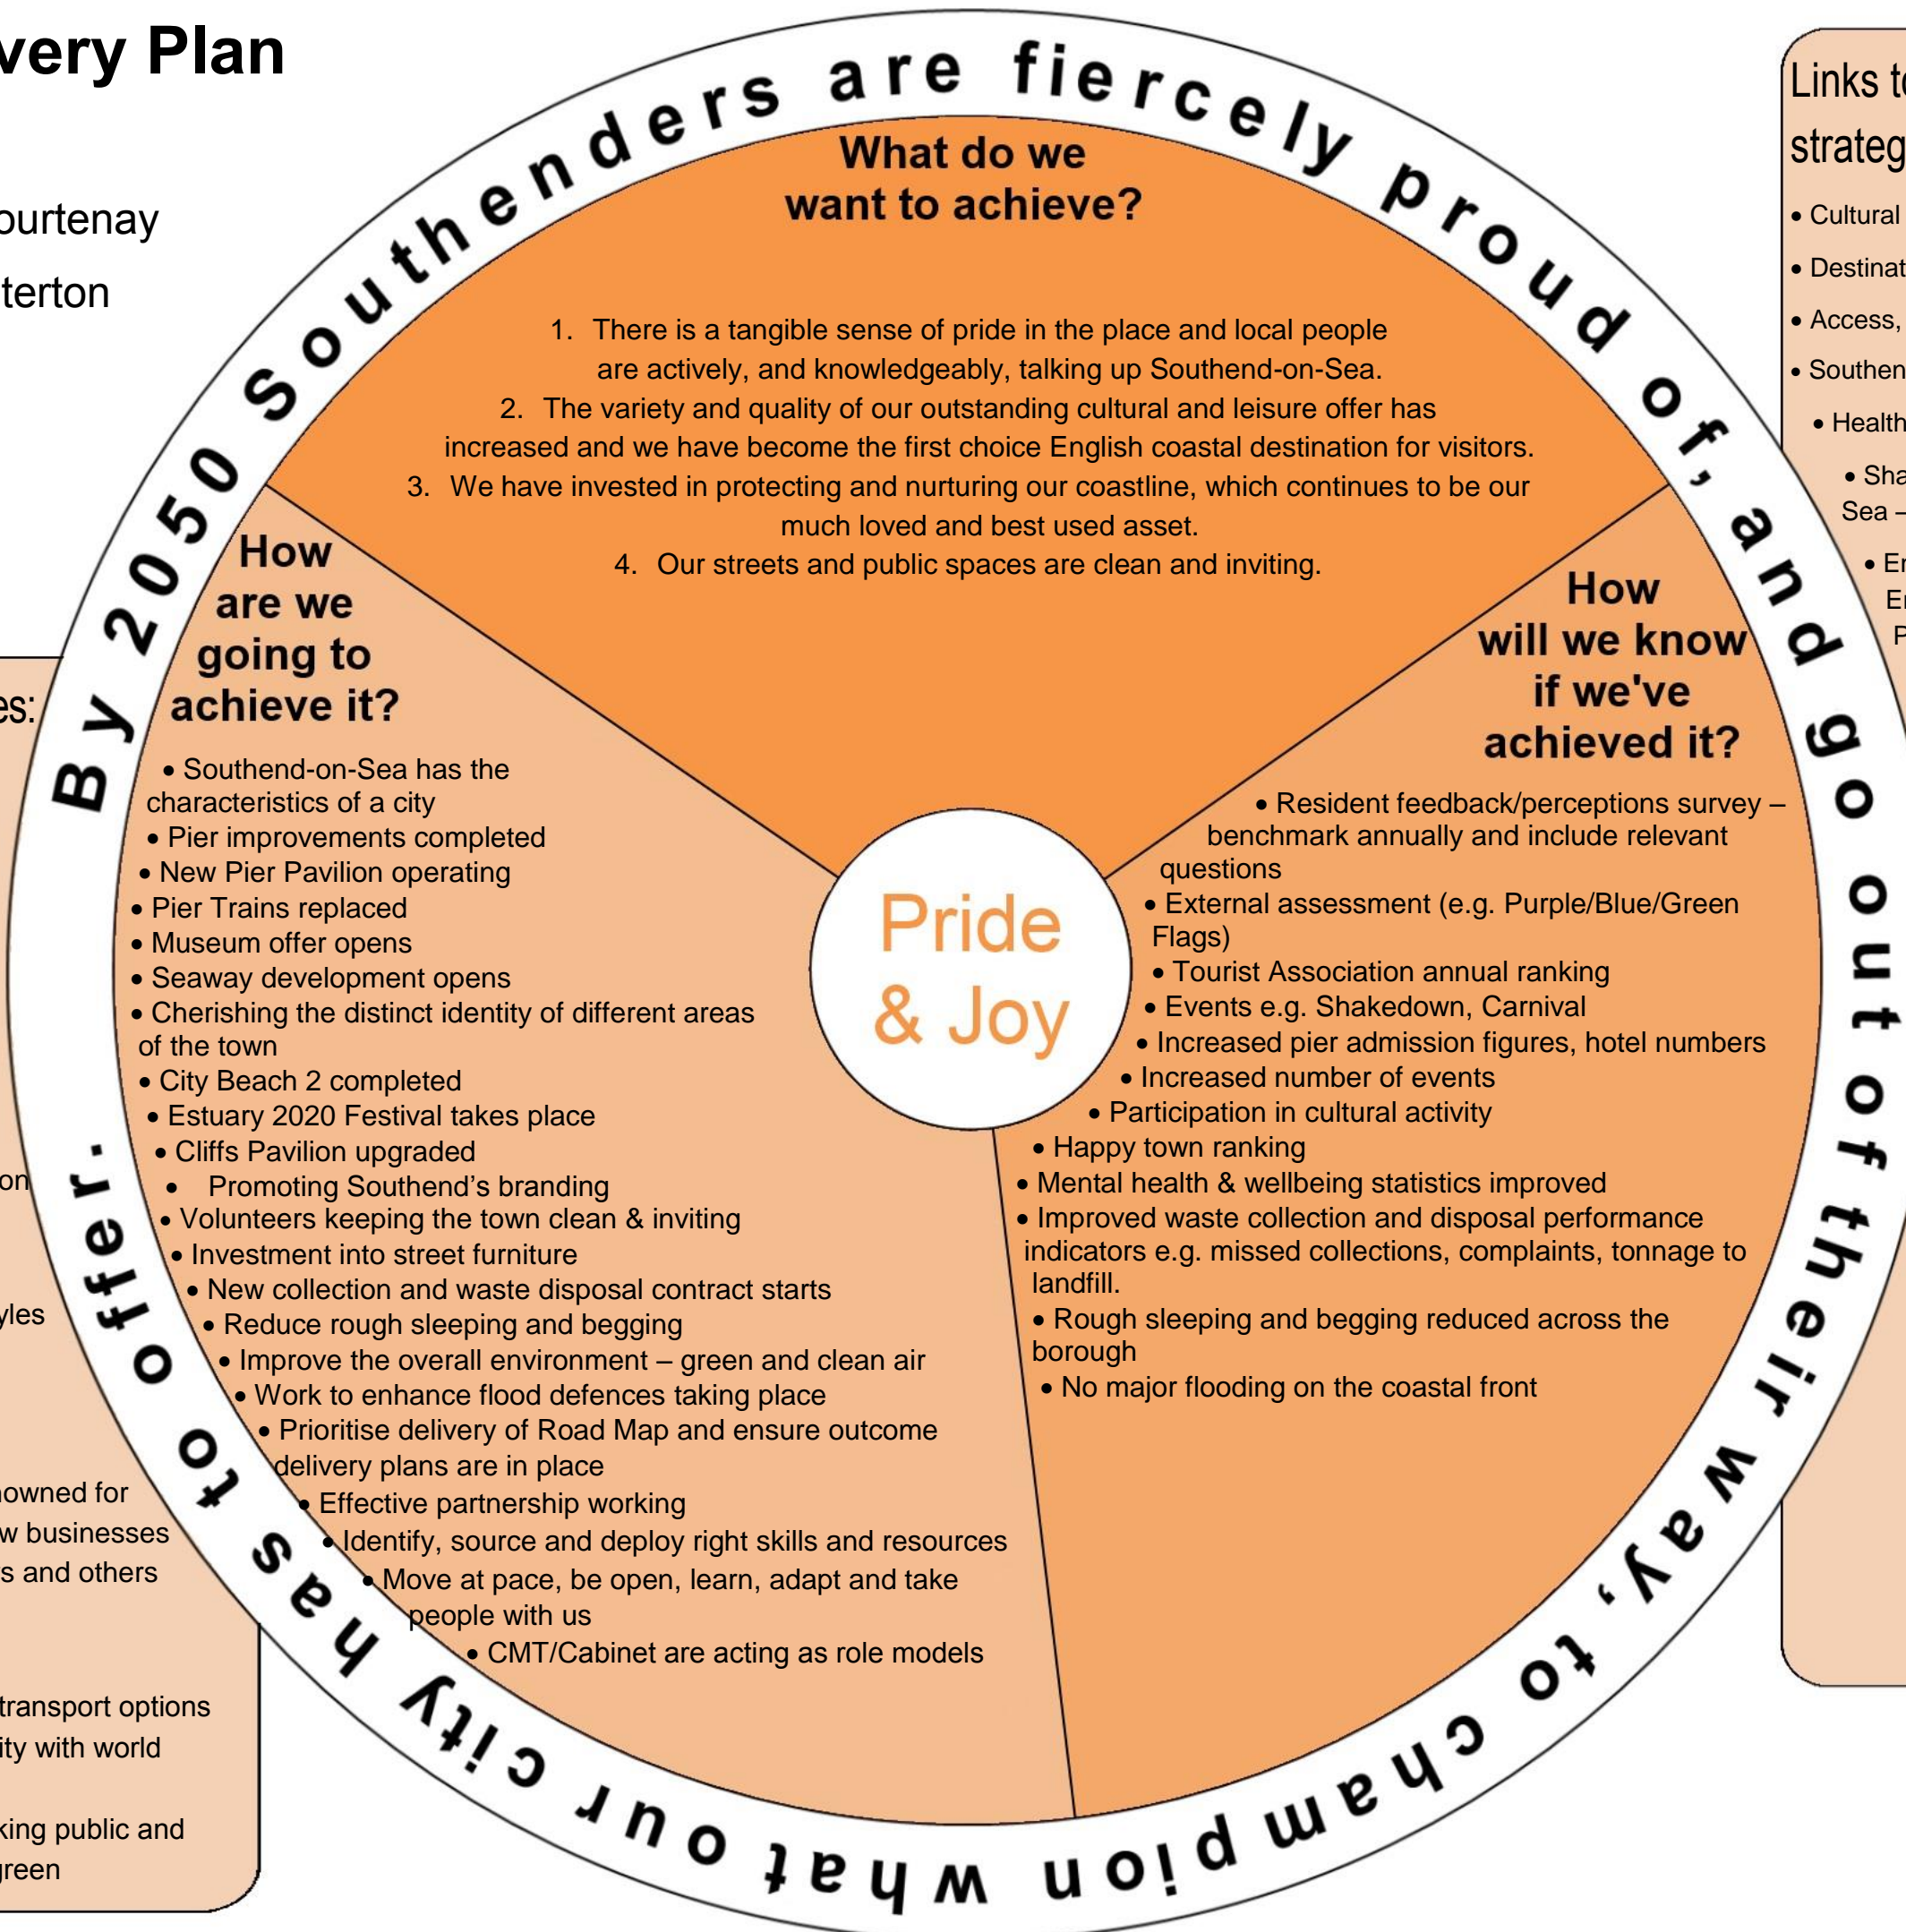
very Plan

ourtenay

terton

es:

on

yles

owned for
w businesses
s and others

transport options
ity with world

king public and
green

By 2050 Southenders are fiercely proud of, and go out of their way, to champion what our city has to offer.

What do we want to achieve?

1. There is a tangible sense of pride in the place and local people are actively, and knowledgeably, talking up Southend-on-Sea.
2. The variety and quality of our outstanding cultural and leisure offer has increased and we have become the first choice English coastal destination for visitors.
3. We have invested in protecting and nurturing our coastline, which continues to be our much loved and best used asset.
4. Our streets and public spaces are clean and inviting.

How are we going to achieve it?

• Southend-on-Sea has the characteristics of a city
• Pier improvements completed
• New Pier Pavilion operating
• Pier Trains replaced
• Museum offer opens
• Seaway development opens
• Cherishing the distinct identity of different areas of the town
• City Beach 2 completed
• Estuary 2020 Festival takes place
• Cliffs Pavilion upgraded
• Promoting Southend's branding
• Volunteers keeping the town clean & inviting
• Investment into street furniture
• New collection and waste disposal contract starts
• Reduce rough sleeping and begging
• Improve the overall environment – green and clean air
• Work to enhance flood defences taking place
• Prioritise delivery of Road Map and ensure outcome delivery plans are in place
• Effective partnership working
• Identify, source and deploy right skills and resources
• Move at pace, be open, learn, adapt and take people with us
• CMT/Cabinet are acting as role models

Pride & Joy

How will we know if we've achieved it?

• Resident feedback/perceptions survey – benchmark annually and include relevant questions
• External assessment (e.g. Purple/Blue/Green Flags)
• Tourist Association annual ranking
• Events e.g. Shakedown, Carnival
• Increased pier admission figures, hotel numbers
• Increased number of events
• Participation in cultural activity
• Happy town ranking
• Mental health & wellbeing statistics improved
• Improved waste collection and disposal performance indicators e.g. missed collections, complaints, tonnage to landfill.
• Rough sleeping and begging reduced across the borough
• No major flooding on the coastal front

Links t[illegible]
strateg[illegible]
• Cultural
• Destinat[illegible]
• Access,
• Southen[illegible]
• Health
• Sha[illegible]
Sea –
• E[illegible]
E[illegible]
P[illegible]